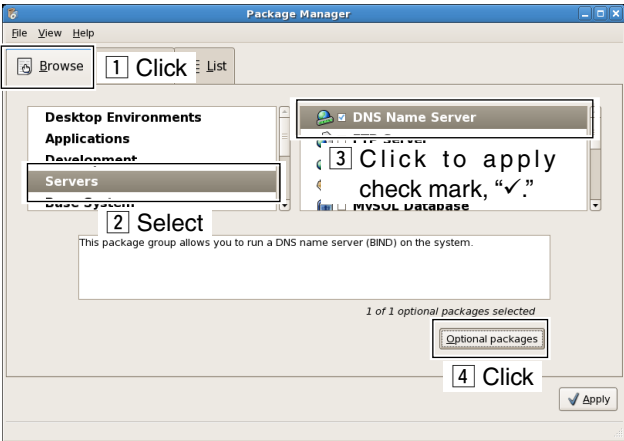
Package Manager

File View Help

Browse [1] Click List

Desktop Environments
Applications
Development
Servers
Base System

[2] Select

DNS Name Server
FTP Server
[3] Click to apply check mark, "✓."
MySQL Database

This package group allows you to run a DNS name server (BIND) on the system.

1 of 1 optional packages selected

Optional packages

[4] Click

Apply